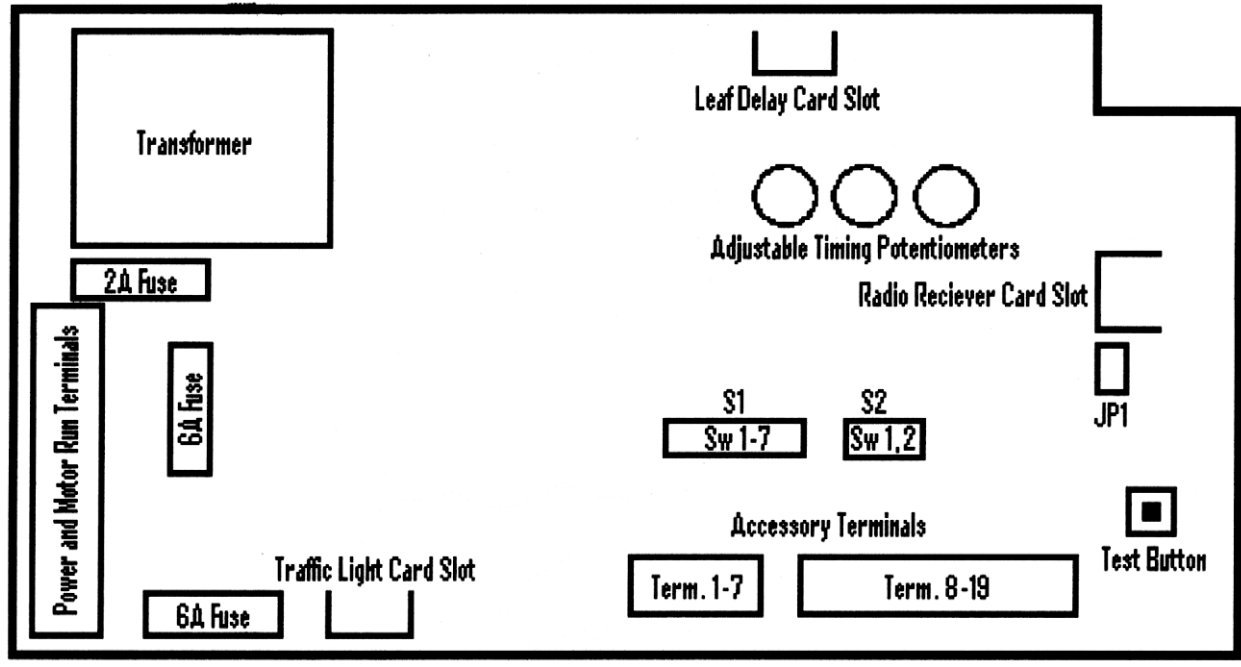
Transformer

Leaf Delay Card Slot

Adjustable Timing Potentiometers

Radio Reciever Card Slot

2A Fuse

Power and Motor Run Terminals

6A Fuse

JP1

S1
Sw 1-7

S2
Sw 1,2

Accessory Terminals

Test Button

Traffic Light Card Slot

6A Fuse

Term. 1-7

Term. 8-19